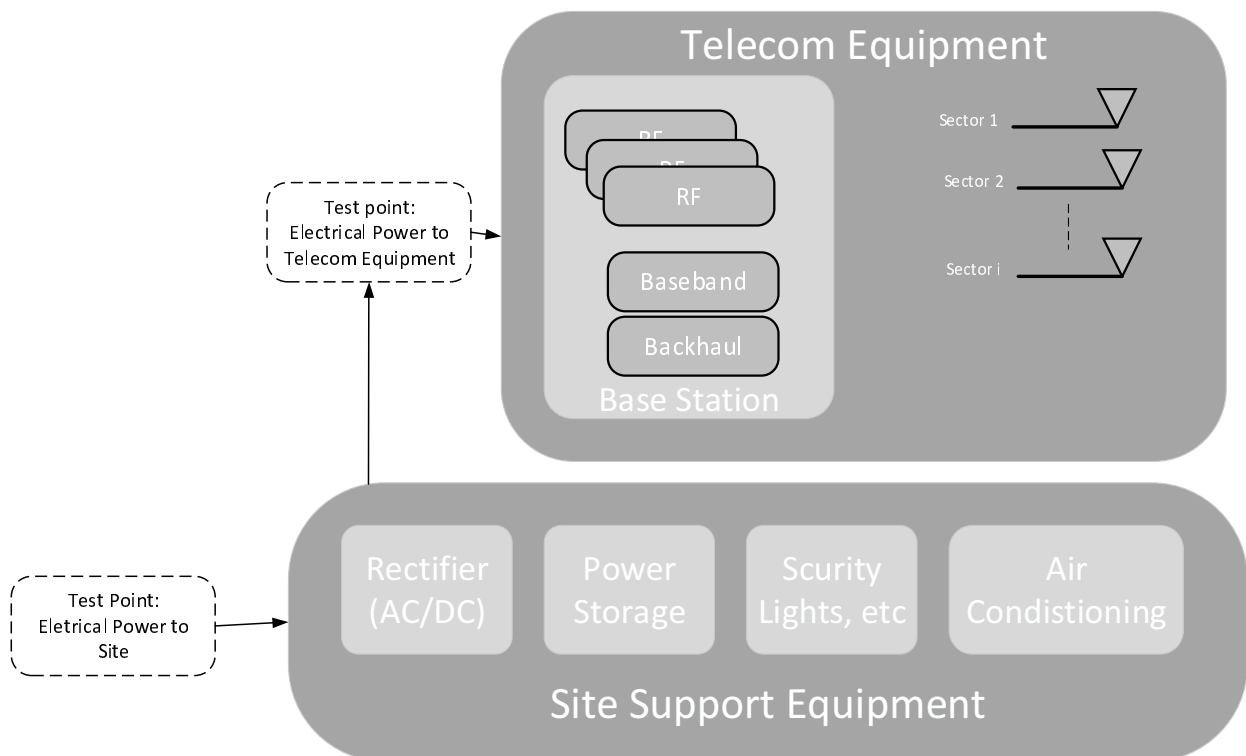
Telecom Equipment

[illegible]

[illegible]

RF

Baseband

Backhaul

Base Station

Sector 1

Sector 2

Sector i

Test point:
Electrical Power to
Telecom Equipment

Rectifier
(AC/DC)

Power
Storage

Scurity
Lights, etc

Air
Condistioning

Test Point:
Eletrical Power to
Site

Site Support Equipment